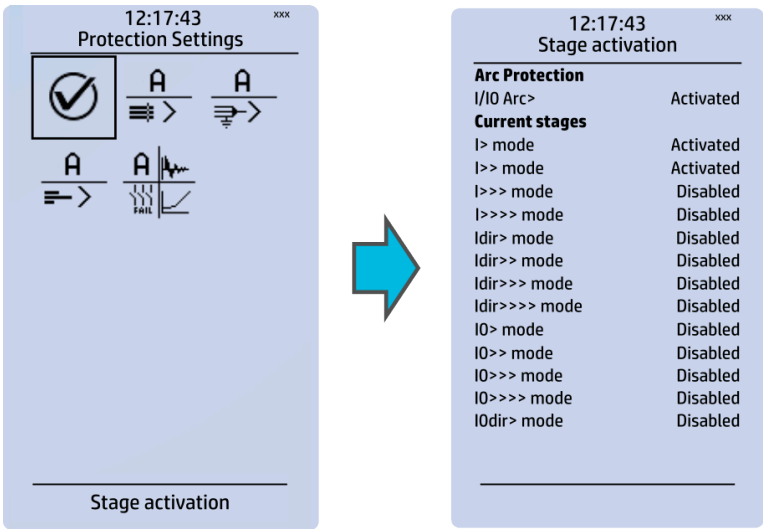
12:17:43
xxx
Protection Settings

A
A
A
A
FAIL

Stage activation

12:17:43
xxx
Stage activation

| **Arc Protection** | |
|---|---|
| I/I0 Arc> | Activated |
| **Current stages** | |
| I> mode | Activated |
| I>> mode | Activated |
| I>>> mode | Disabled |
| I>>>> mode | Disabled |
| Idir> mode | Disabled |
| Idir>> mode | Disabled |
| Idir>>> mode | Disabled |
| Idir>>>> mode | Disabled |
| I0> mode | Disabled |
| I0>> mode | Disabled |
| I0>>> mode | Disabled |
| I0>>>> mode | Disabled |
| I0dir> mode | Disabled |